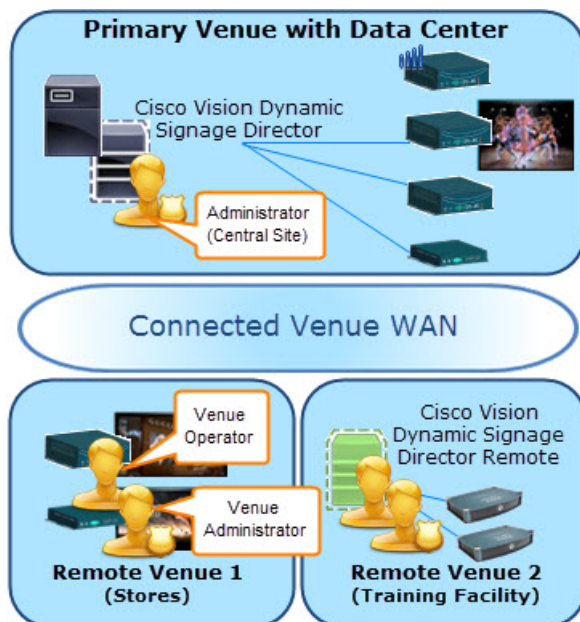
Primary Venue with Data Center

Cisco Vision Dynamic Signage Director

Administrator (Central Site)

Connected Venue WAN

Venue Operator

Venue Administrator

Remote Venue 1 (Stores)

Cisco Vision Dynamic Signage Director Remote

Remote Venue 2 (Training Facility)